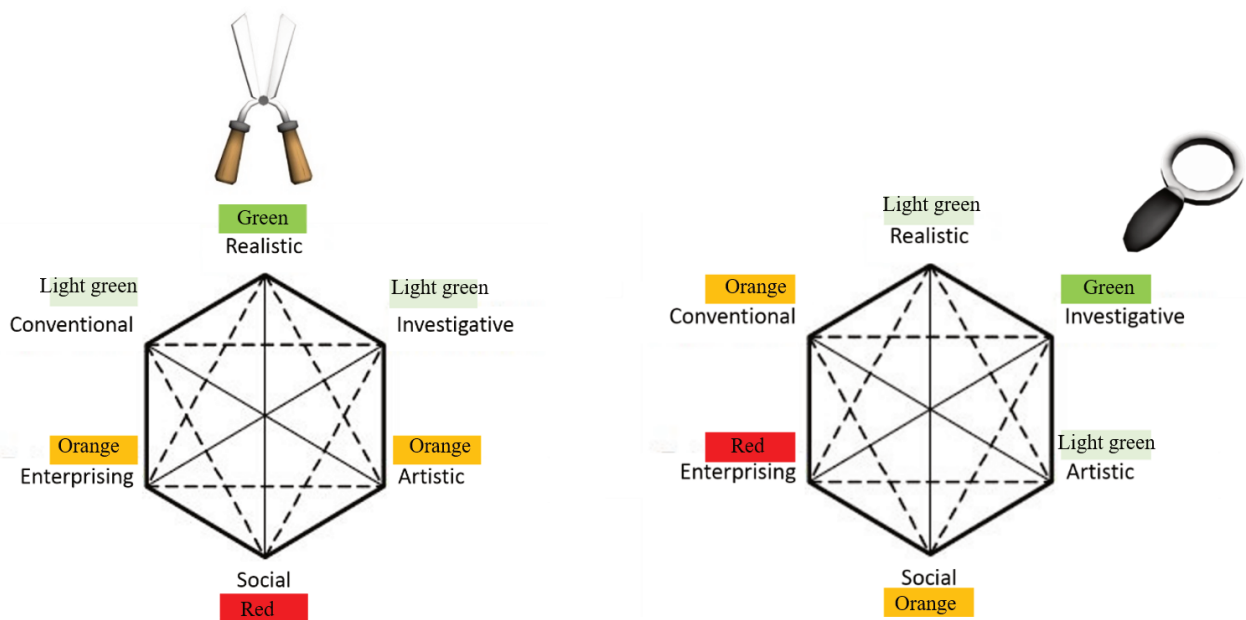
Green
Realistic

Light green
Conventional

Light green
Investigative

Orange
Enterprising

Orange
Artistic

Social
Red

Light green
Realistic

Orange
Conventional

Green
Investigative

Red
Enterprising

Light green
Artistic

Social
Orange